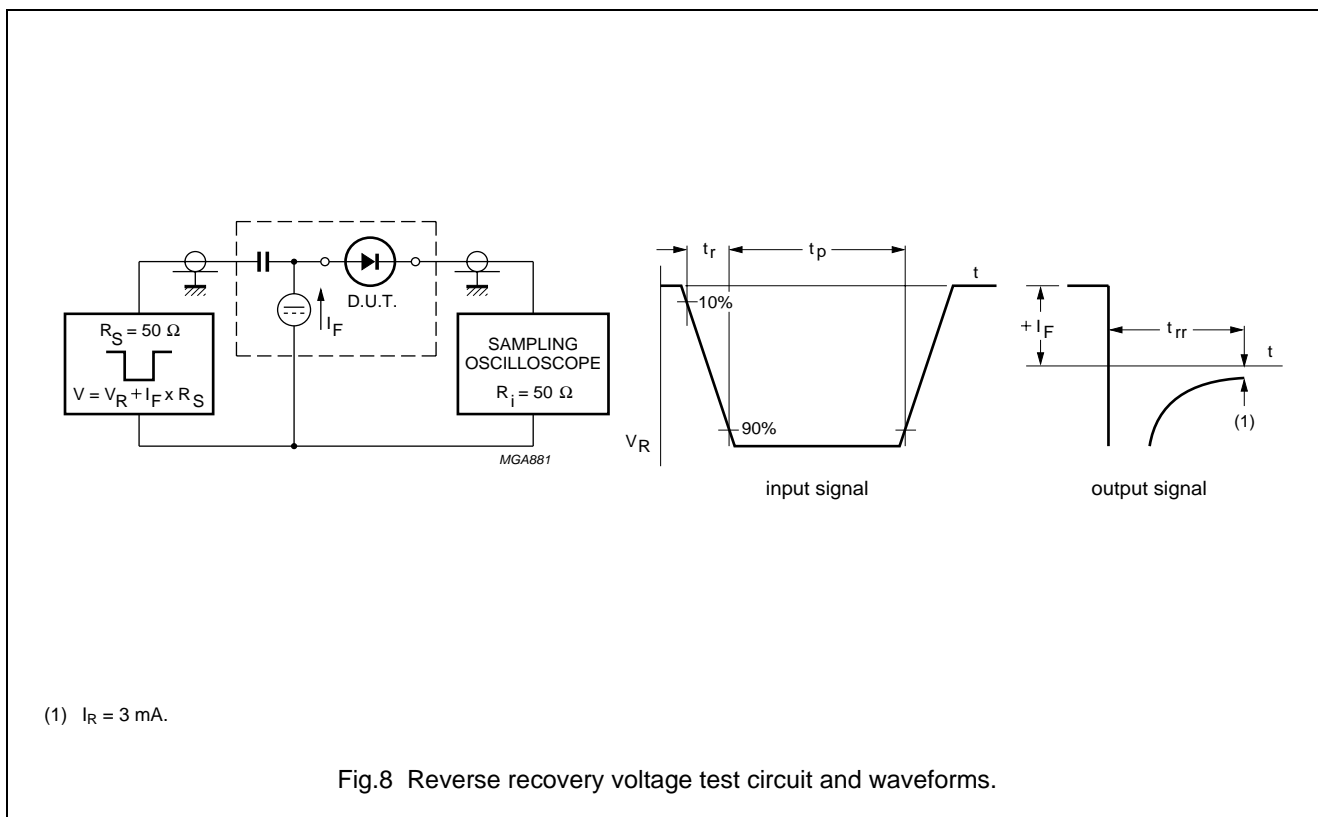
D.U.T.

$I_F$

$R_S = 50\ \Omega$

$V = V_R + I_F \times R_S$

SAMPLING OSCILLOSCOPE

$R_i = 50\ \Omega$

MGA881

$t_r$

$t_p$

t

10%

90%

$V_R$

input signal

$+I_F$

$t_{rr}$

t

(1)

output signal

(1) $I_R = 3$ mA.

Fig.8 Reverse recovery voltage test circuit and waveforms.